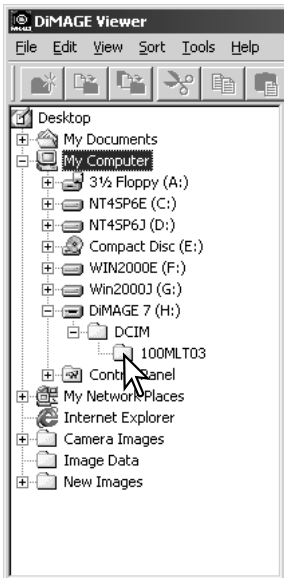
DiMAGE Viewer
File Edit View Sort Tools Help
Desktop
My Documents
My Computer
3½ Floppy (A:)
NT4SP6E (C:)
NT4SP6J (D:)
Compact Disc (E:)
WIN2000E (F:)
Win2000J (G:)
DiMAGE 7 (H:)
DCIM
100MLT03
Control Panel
My Network Places
Internet Explorer
Camera Images
Image Data
New Images